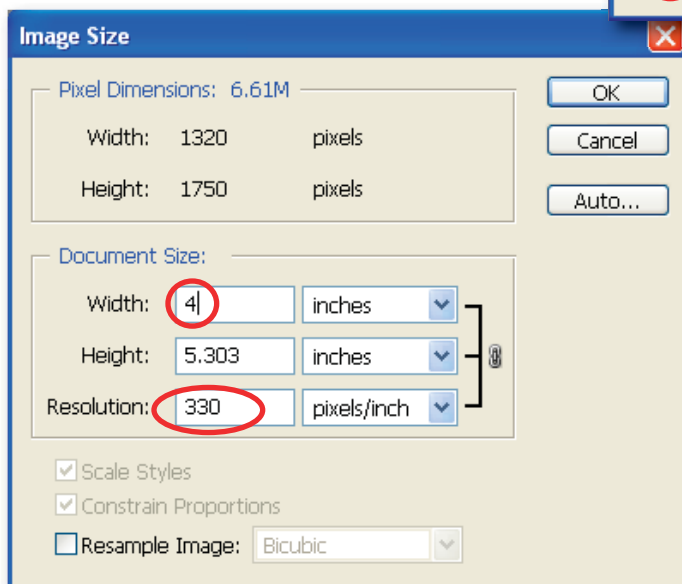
Image Size

Pixel Dimensions: 6.61M

Width: 1320 pixels

Height: 1750 pixels

OK

Cancel

Auto...

Document Size:

Width: 4 inches

Height: 5.303 inches

Resolution: 330 pixels/inch

Scale Styles

Constrain Proportions

Resample Image: Bicubic